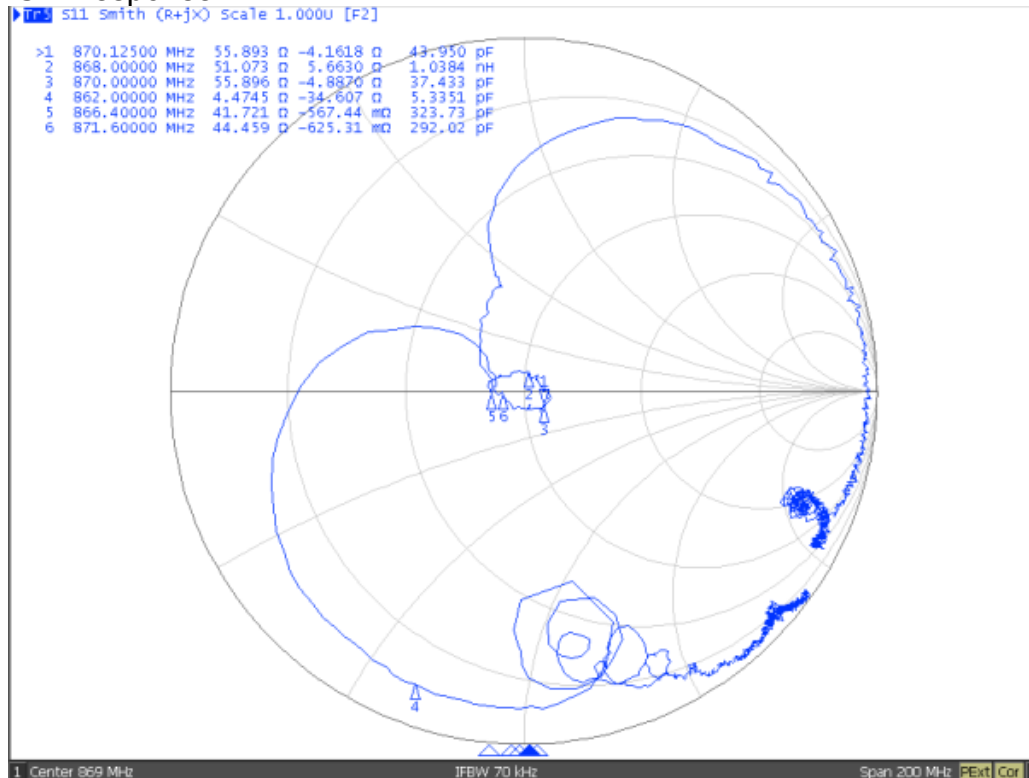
Tr3 S11 Smith (R+jX) Scale 1.000U [F2]

| | | | | |
|---|---|---|---|---|
| >1 | 870.12500 MHz | 55.893 Ω | -4.1618 Ω | 43.950 pF |
| 2 | 868.00000 MHz | 51.073 Ω | 5.6630 Ω | 1.0384 nH |
| 3 | 870.00000 MHz | 55.896 Ω | -4.8870 Ω | 37.433 pF |
| 4 | 862.00000 MHz | 4.4745 Ω | -34.607 Ω | 5.3351 pF |
| 5 | 866.40000 MHz | 41.721 Ω | -567.44 mΩ | 323.73 pF |
| 6 | 871.60000 MHz | 44.459 Ω | -625.31 mΩ | 292.02 pF |

1 2 5 6 3 4

1 Center 869 MHz IFBW 70 kHz Span 200 MHz PExt Cor